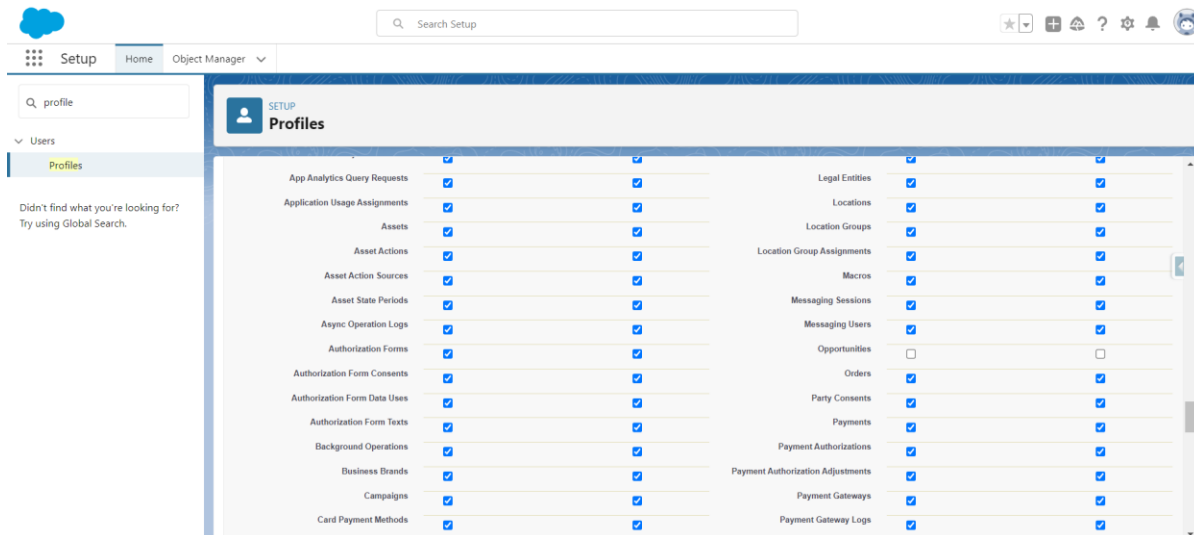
Search Setup

Setup
Home
Object Manager

profile

Users
Profiles

Didn't find what you're looking for? Try using Global Search.

SETUP
Profiles

| App Analytics Query Requests | Legal Entities |
|---|---|
| Application Usage Assignments | Locations |
| Assets | Location Groups |
| Asset Actions | Location Group Assignments |
| Asset Action Sources | Macros |
| Asset State Periods | Messaging Sessions |
| Async Operation Logs | Messaging Users |
| Authorization Forms | Opportunities |
| Authorization Form Consents | Orders |
| Authorization Form Data Uses | Party Consents |
| Authorization Form Texts | Payments |
| Background Operations | Payment Authorizations |
| Business Brands | Payment Authorization Adjustments |
| Campaigns | Payment Gateways |
| Card Payment Methods | Payment Gateway Logs |